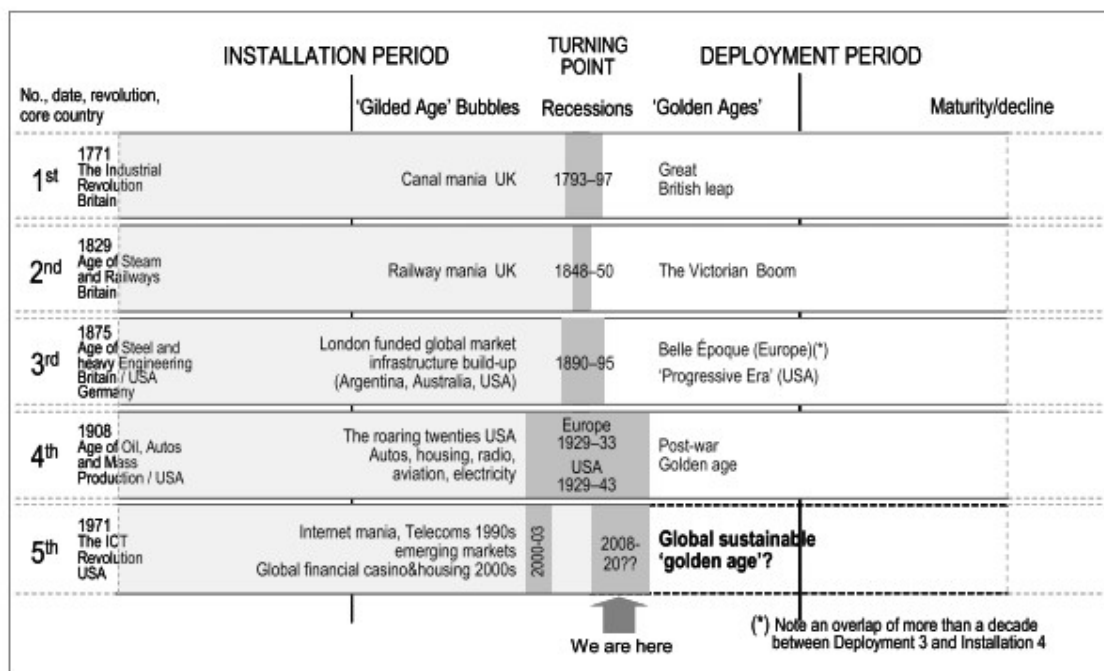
| No., date, revolution, core country | INSTALLATION PERIOD 'Gilded Age' Bubbles | TURNING POINT Recessions | DEPLOYMENT PERIOD 'Golden Ages' | Maturity/decline |
|---|---|---|---|---|
| $1^{st}$ 1771 The Industrial Revolution Britain | Canal mania UK | 1793–97 | Great British leap | |
| $2^{nd}$ 1829 Age of Steam and Railways Britain | Railway mania UK | 1848–50 | The Victorian Boom | |
| $3^{rd}$ 1875 Age of Steel and heavy Engineering Britain / USA Germany | London funded global market infrastructure build-up (Argentina, Australia, USA) | 1890–95 | Belle Époque (Europe)(*) 'Progressive Era' (USA) | |
| $4^{th}$ 1908 Age of Oil, Autos and Mass Production / USA | The roaring twenties USA Autos, housing, radio, aviation, electricity | Europe 1929–33 USA 1929–43 | Post-war Golden age | |
| $5^{th}$ 1971 The ICT Revolution USA | Internet mania, Telecoms 1990s emerging markets Global financial casino&housing 2000s | 2000-03 2008-20?? | Global sustainable 'golden age'? | |

We are here

(*) Note an overlap of more than a decade between Deployment 3 and Installation 4